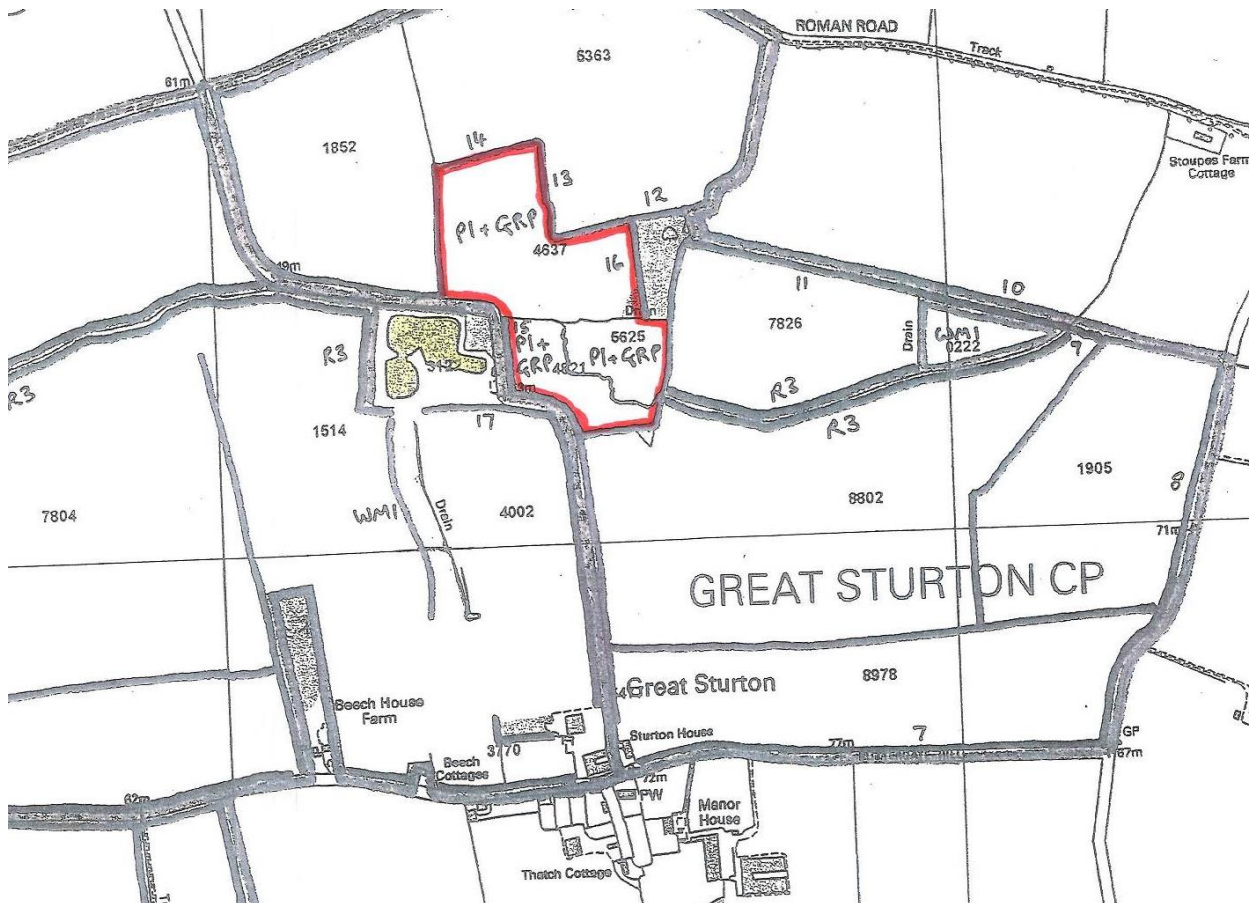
ROMAN ROAD
Track
6363
61m
1852
14
13
12
Stoupes Farm Cottage
P1 + GRP
4637
16
49m
11
10
7826
Drain
WM1
0222
15
P1 + GRP
4821
6625
P1 + GRP
Drain
R3
R3
5172
R3
R3
9
1514
17
1905
8
7804
WM1
Drain
4002
8802
71m
GREAT STURTON CP
Great Sturton
8978
Beech House Farm
Sturton House
7
77m
GP
67m
3770
Beech Cottages
72m
PW
62m
Manor House
Thatch Cottage